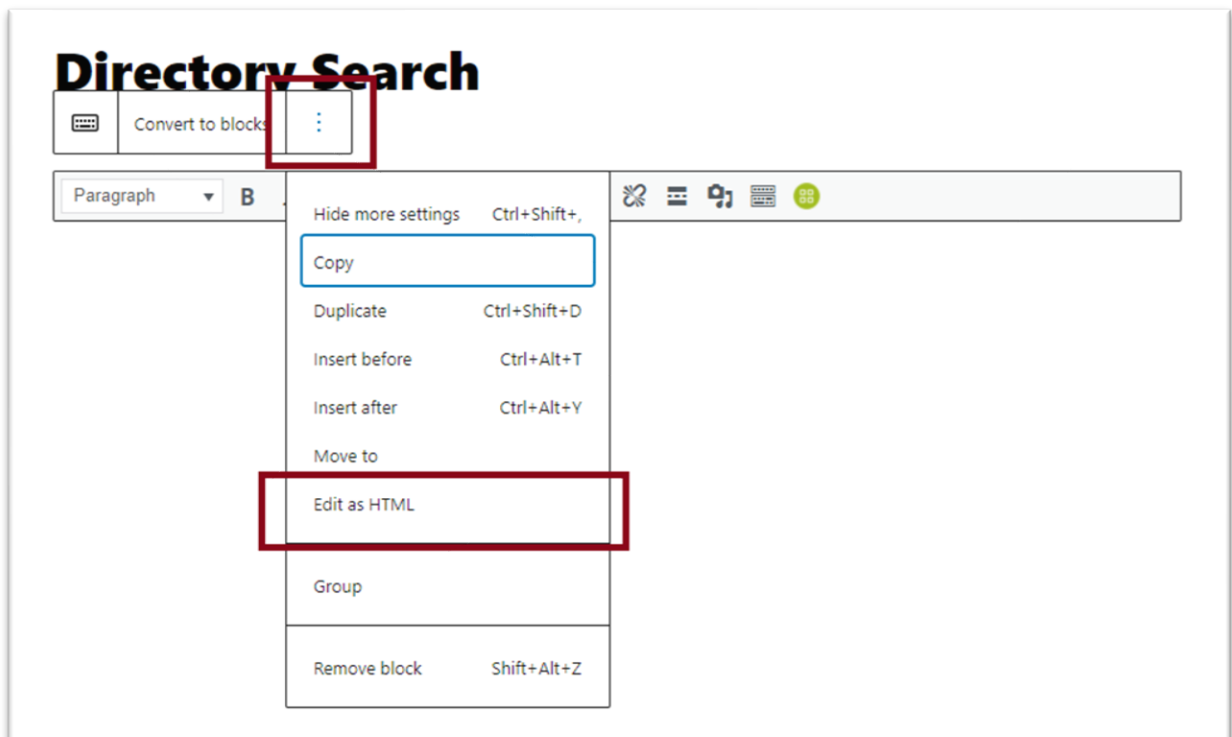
Directory Search

Convert to blocks

Paragraph
B

Hide more settings Ctrl+Shift+,
Copy
Duplicate Ctrl+Shift+D
Insert before Ctrl+Alt+T
Insert after Ctrl+Alt+Y
Move to
Edit as HTML
Group
Remove block Shift+Alt+Z